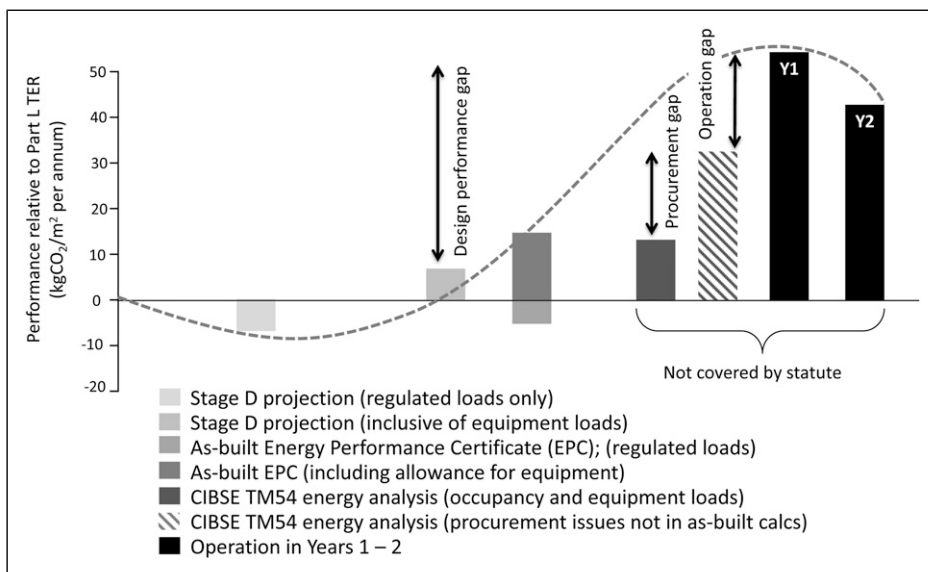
Performance relative to Part L TER ($kgCO_2/m^2$ per annum)

50
40
30
20
10
0
-10
-20

Design performance gap

Procurement gap

Operation gap

Y1

Y2

Not covered by statute

Stage D projection (regulated loads only)
Stage D projection (inclusive of equipment loads)
As-built Energy Performance Certificate (EPC); (regulated loads)
As-built EPC (including allowance for equipment)
CIBSE TM54 energy analysis (occupancy and equipment loads)
CIBSE TM54 energy analysis (procurement issues not in as-built calcs)
Operation in Years 1 – 2